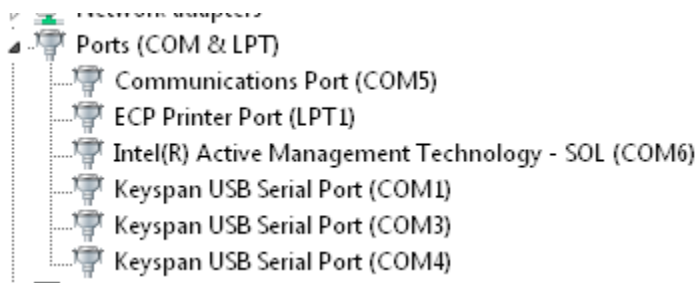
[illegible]
Ports (COM & LPT)
Communications Port (COM5)
ECP Printer Port (LPT1)
Intel(R) Active Management Technology - SOL (COM6)
Keyspan USB Serial Port (COM1)
Keyspan USB Serial Port (COM3)
Keyspan USB Serial Port (COM4)